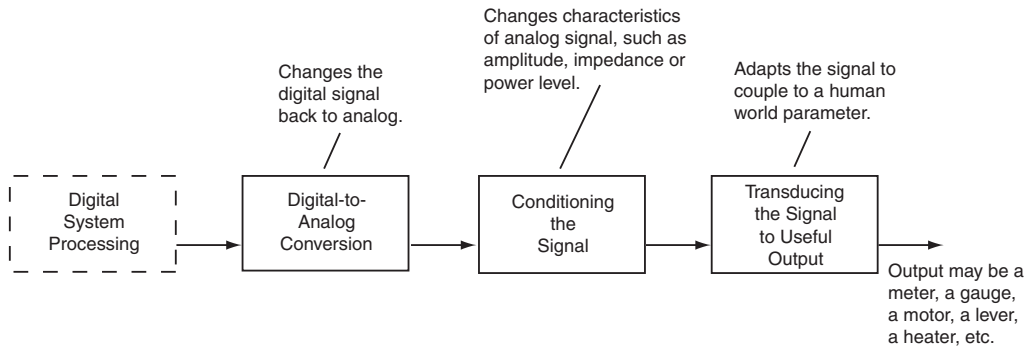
Changes characteristics of analog signal, such as amplitude, impedance or power level.

Changes the digital signal back to analog.

Adapts the signal to couple to a human world parameter.

Digital System Processing

Digital-to-Analog Conversion

Conditioning the Signal

Transducing the Signal to Useful Output

Output may be a meter, a gauge, a motor, a lever, a heater, etc.